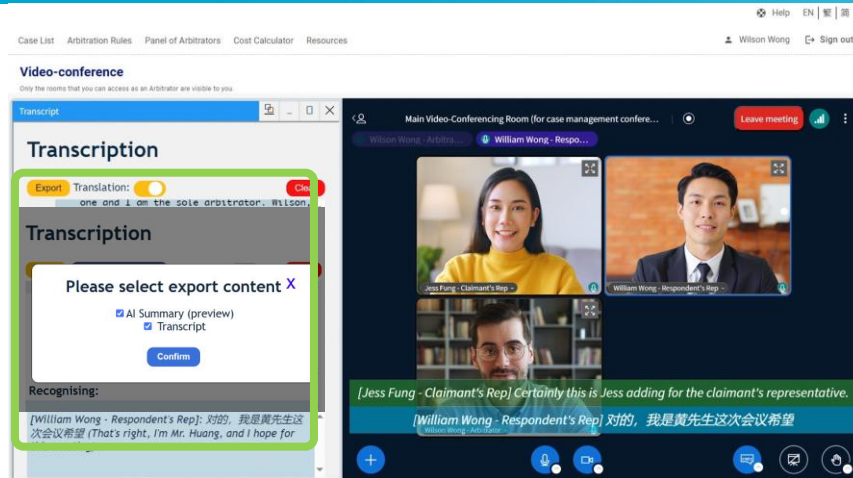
Help EN | 繁 | 简

Case List Arbitration Rules Panel of Arbitrators Cost Calculator Resources

Wilson Wong Sign out

Video-conference

Only the rooms that you can access as an Arbitrator are visible to you.

Transcript

Transcription

Export Translation: Cle

one and I am the sole arbitrator. Wilson

Transcription

Please select export content X

AI Summary (preview)

Transcript

Confirm

Recognising:

[William Wong - Respondent's Rep]: 对的，我是黄先生这次会议希望 (That's right, I'm Mr. Huang, and I hope for

Main Video-Conferencing Room (for case management confere...

Leave meeting

Wilson Wong - Arbitra...

William Wong - Respo...

Jess Fung - Claimant's Rep

William Wong - Respondent's Rep

[Jess Fung - Claimant's Rep] Certainly this is Jess adding for the claimant's representative.

[William Wong - Respondent's Rep] 对的，我是黄先生这次会议希望

Wilson Wong - Arbitrator